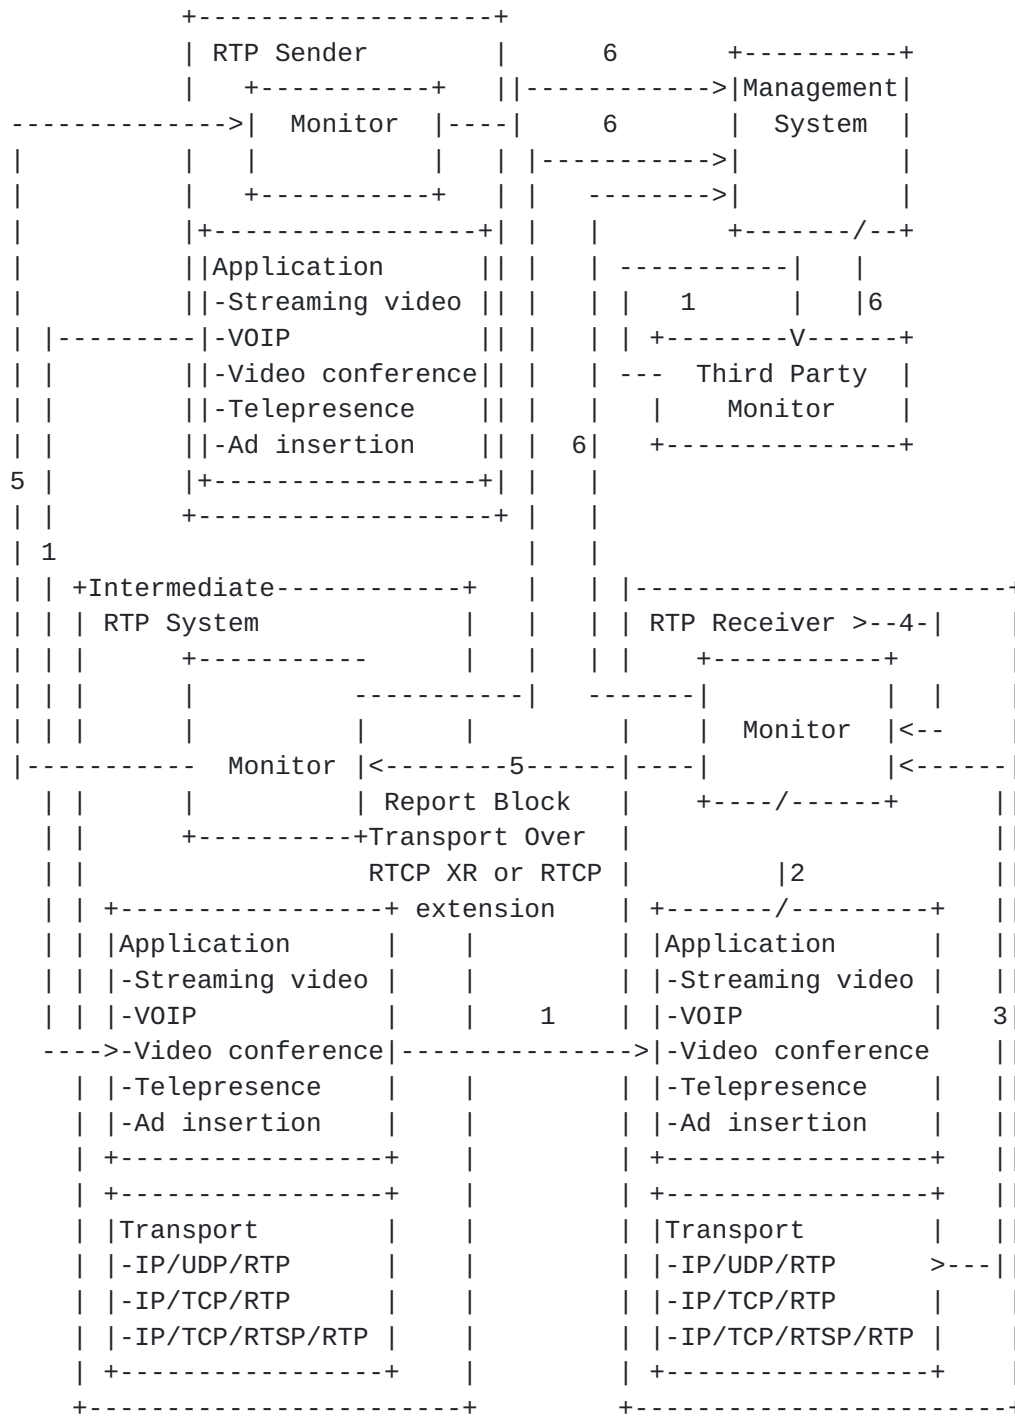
RTP Sender

Monitor

6

Management System

6

Application
-Streaming video
-VOIP
-Video conference
-Telepresence
-Ad insertion

1

6

Third Party Monitor

6

5

1

Intermediate RTP System

Monitor

RTP Receiver >--4-

Monitor

5

Report Block Transport Over RTCP XR or RTCP extension

2

Application
-Streaming video
-VOIP
-Video conference
-Telepresence
-Ad insertion

1

Application
-Streaming video
-VOIP
-Video conference
-Telepresence
-Ad insertion

3

Transport
-IP/UDP/RTP
-IP/TCP/RTP
-IP/TCP/RTSP/RTP

Transport
-IP/UDP/RTP
-IP/TCP/RTP
-IP/TCP/RTSP/RTP